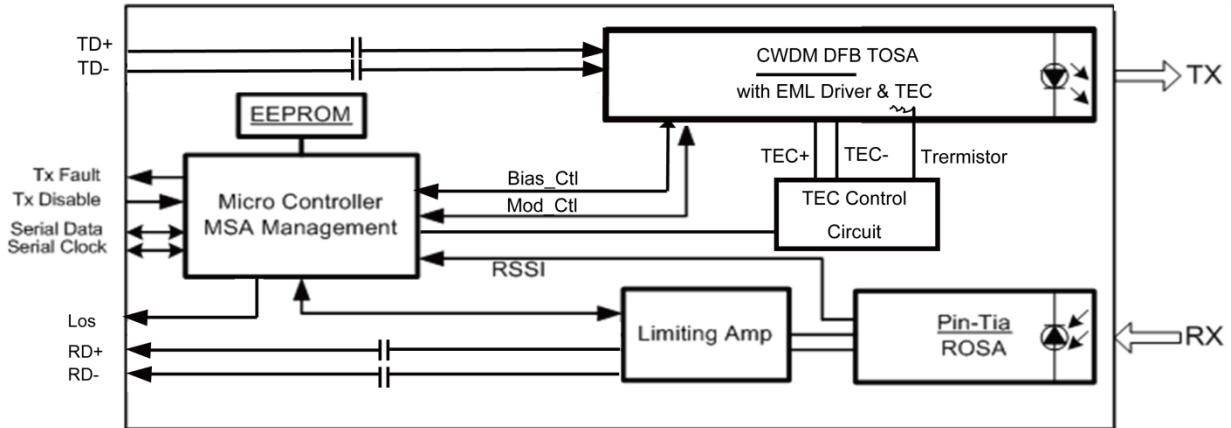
TD+
TD-
CWDM DFB TOSA
with EML Driver & TEC
TX
EEPROM
Tx Fault
Tx Disable
Serial Data
Serial Clock
Micro Controller
MSA Management
Bias_Ctl
Mod_Ctl
TEC+
TEC-
Trermistor
TEC Control
Circuit
RSSI
Los
Limiting Amp
Pin-Tia
ROSA
RX
RD+
RD-